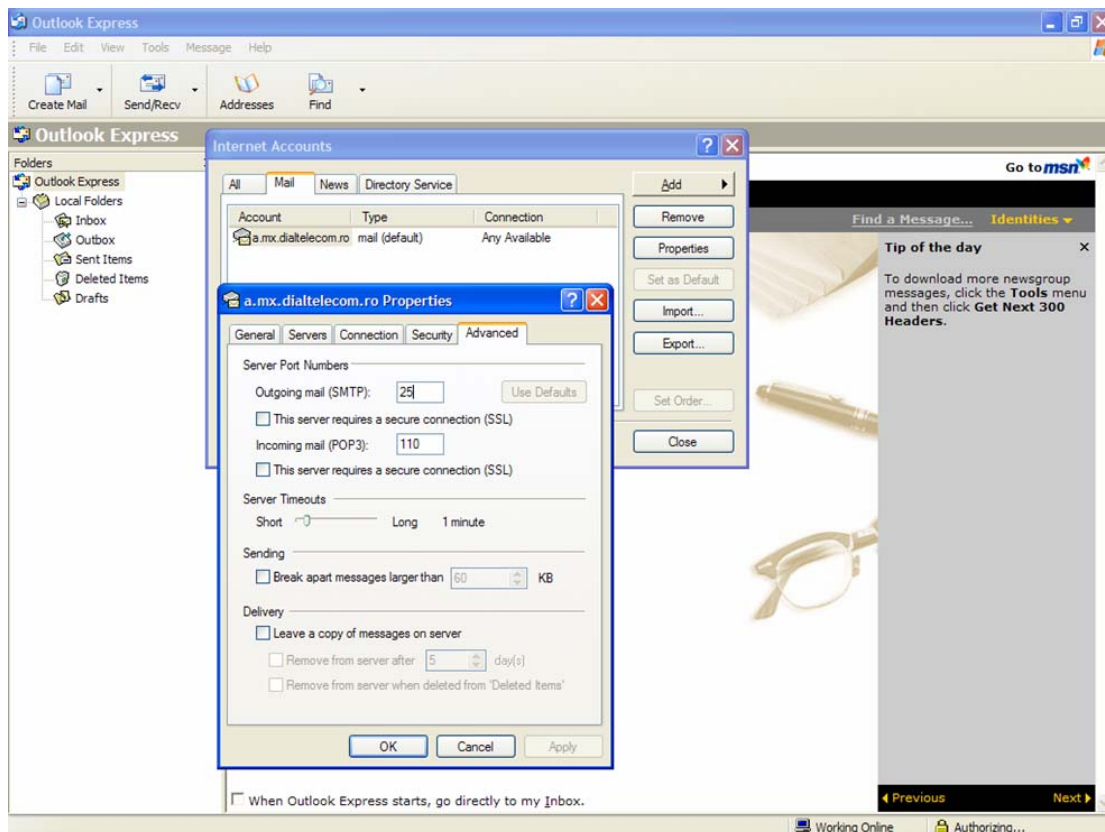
Outlook Express

File Edit View Tools Message Help

Create Mail Send/Recv Addresses Find

Outlook Express

Folders
Outlook Express
Local Folders
Inbox
Outbox
Sent Items
Deleted Items
Drafts

Go to msn

Find a Message... Identities

Tip of the day ×

To download more newsgroup messages, click the **Tools** menu and then click **Get Next 300 Headers**.

Internet Accounts

All Mail News Directory Service

| Account | Type | Connection |
|---|---|---|
| a.mx.dialtelecom.ro | mail (default) | Any Available |

Add
Remove
Properties
Set as Default
Import...
Export...
Set Order...
Close

a.mx.dialtelecom.ro Properties

General Servers Connection Security Advanced

Server Port Numbers
Outgoing mail (SMTP): 25 Use Defaults
This server requires a secure connection (SSL)
Incoming mail (POP3): 110
This server requires a secure connection (SSL)

Server Timeouts
Short Long 1 minute

Sending
Break apart messages larger than 60 KB

Delivery
Leave a copy of messages on server
Remove from server after 5 day(s)
Remove from server when deleted from 'Deleted Items'

OK Cancel Apply

When Outlook Express starts, go directly to my Inbox.

Previous Next

Working Online Authorizing...